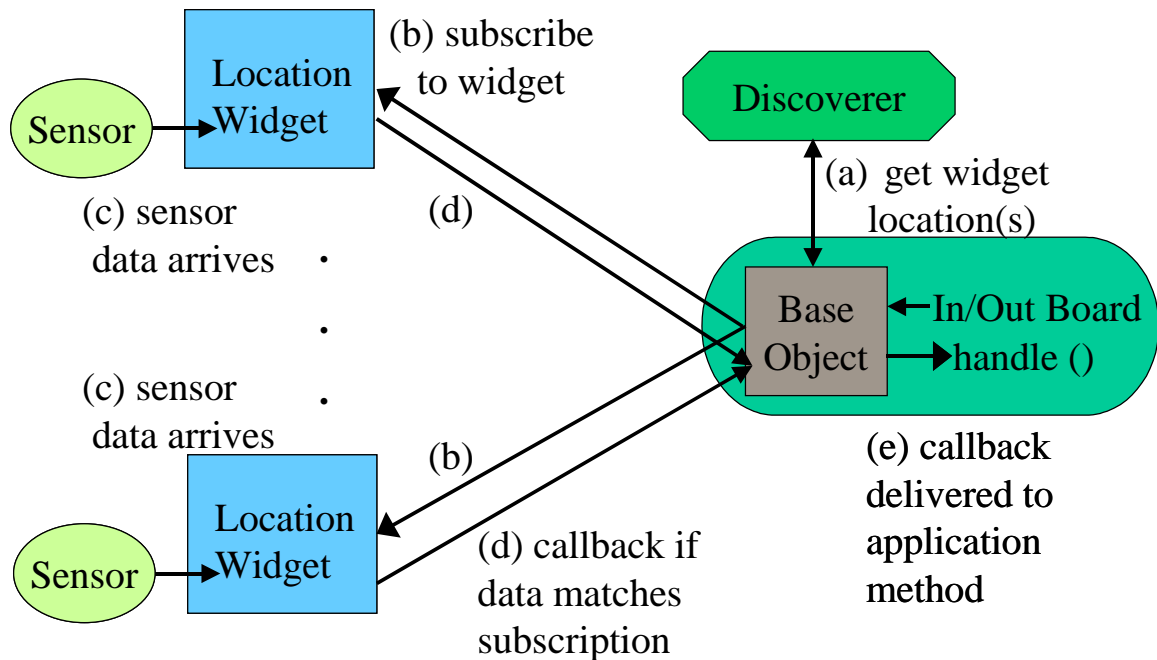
(b) subscribe to widget

Location Widget

Sensor

Discoverer

(a) get widget location(s)

(c) sensor data arrives

(d)

Base Object

In/Out Board

handle ()

(c) sensor data arrives

(e) callback delivered to application method

(b)

Location Widget

Sensor

(d) callback if data matches subscription